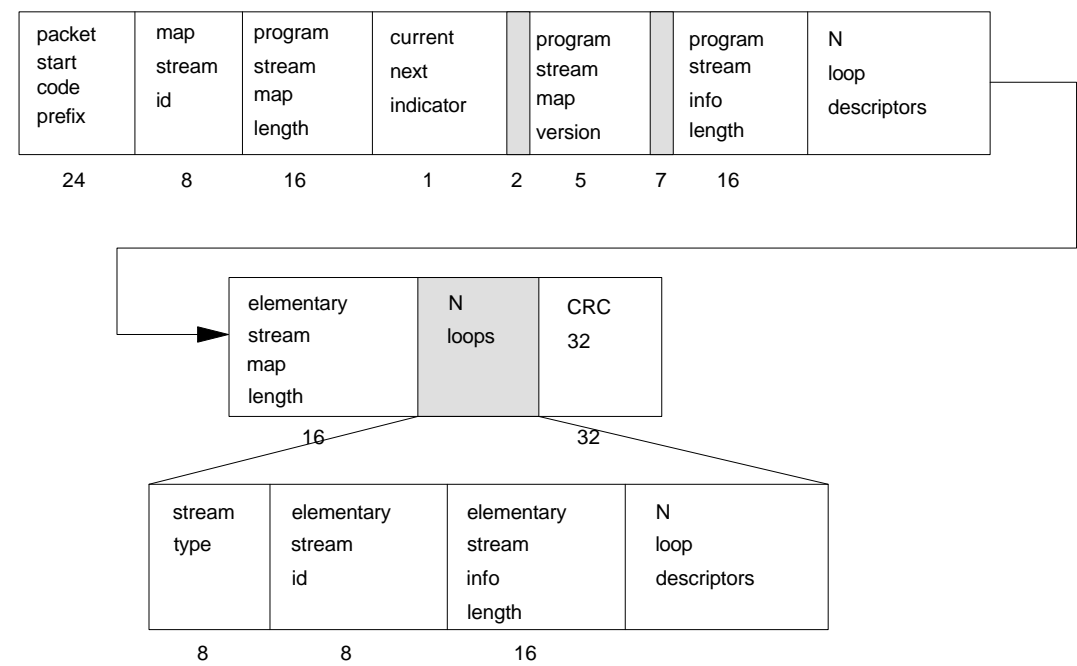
packet start code prefix

map stream id

program stream map length

current next indicator

program stream map version

program stream info length

N loop descriptors

24 8 16 1 2 5 7 16

elementary stream map length

N loops

CRC 32

16 32

stream type

elementary stream id

elementary stream info length

N loop descriptors

8 8 16